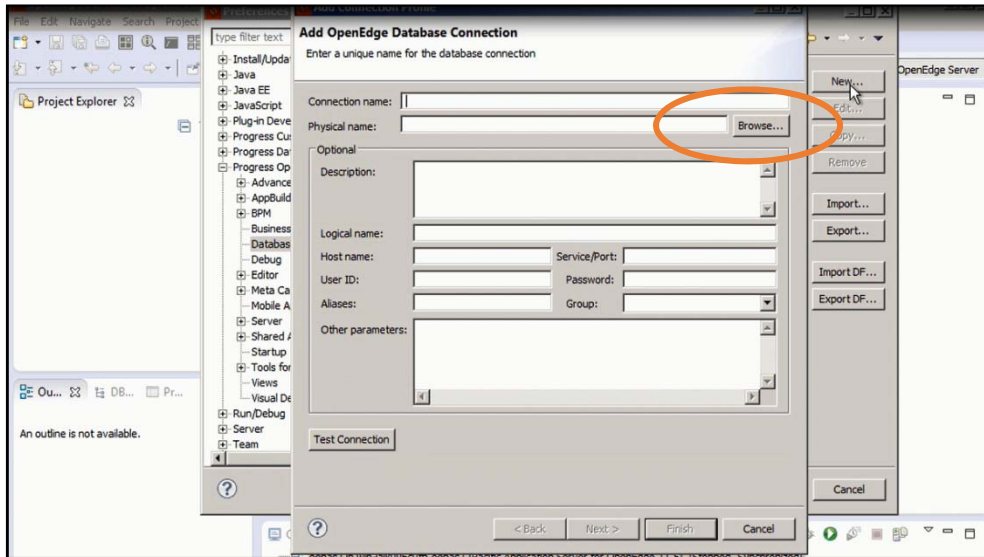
File Edit Navigate Search Project

Preferences

Add Connection Profile

Add OpenEdge Database Connection

Enter a unique name for the database connection

type filter text

Install/Upda
Java
Java EE
JavaScript
Plug-in Deve
Progress Cus
Progress Dat
Progress Op
Advance
AppBuild
BPM
Business
Databas
Debug
Editor
Meta Ca
Mobile A
Server
Shared A
Startup
Tools for
Views
Visual De
Run/Debug
Server
Team

Project Explorer

Ou... DB... Pr...

An outline is not available.

Connection name:
Physical name:
Browse...
Optional
Description:
Logical name:
Host name:
Service/Port:
User ID:
Password:
Aliases:
Group:
Other parameters:
Test Connection

< Back
Next >
Finish
Cancel

OpenEdge Server

New...
Edit...
Copy...
Remove
Import...
Export...
Import DF...
Export DF...

Cancel